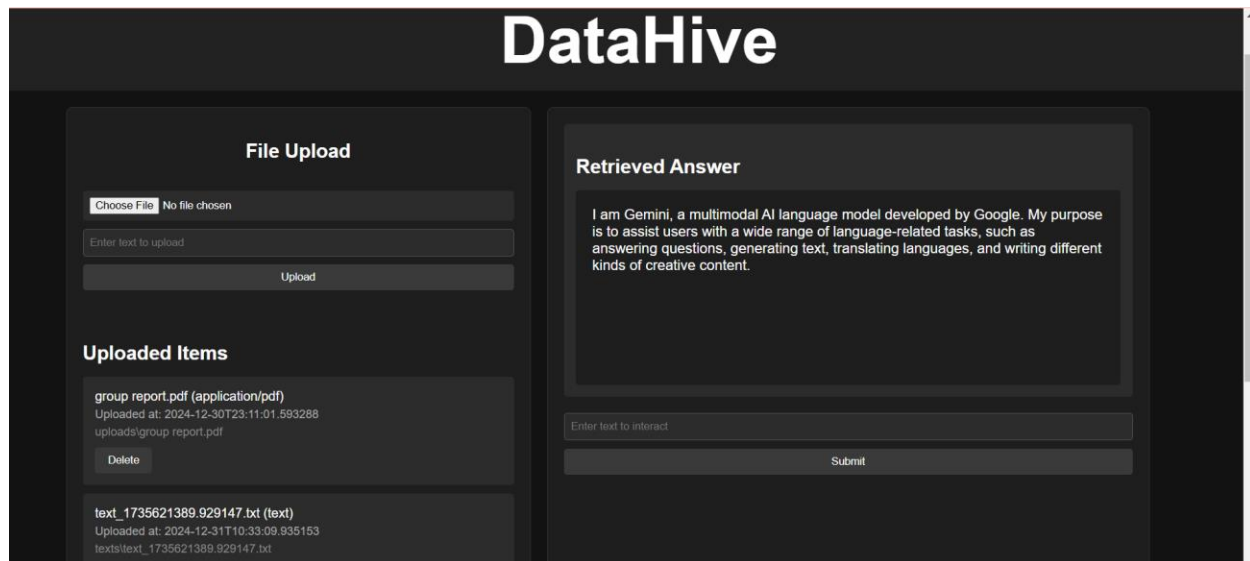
DataHive

File Upload

Choose File No file chosen

Enter text to upload

Upload

Uploaded Items

group report.pdf (application/pdf)
Uploaded at: 2024-12-30T23:11:01.593288
uploads\group report.pdf

Delete

text_1735621389.929147.txt (text)
Uploaded at: 2024-12-31T10:33:09.935153
texts\text_1735621389.929147.txt

Retrieved Answer

I am Gemini, a multimodal AI language model developed by Google. My purpose is to assist users with a wide range of language-related tasks, such as answering questions, generating text, translating languages, and writing different kinds of creative content.

Enter text to interact

Submit